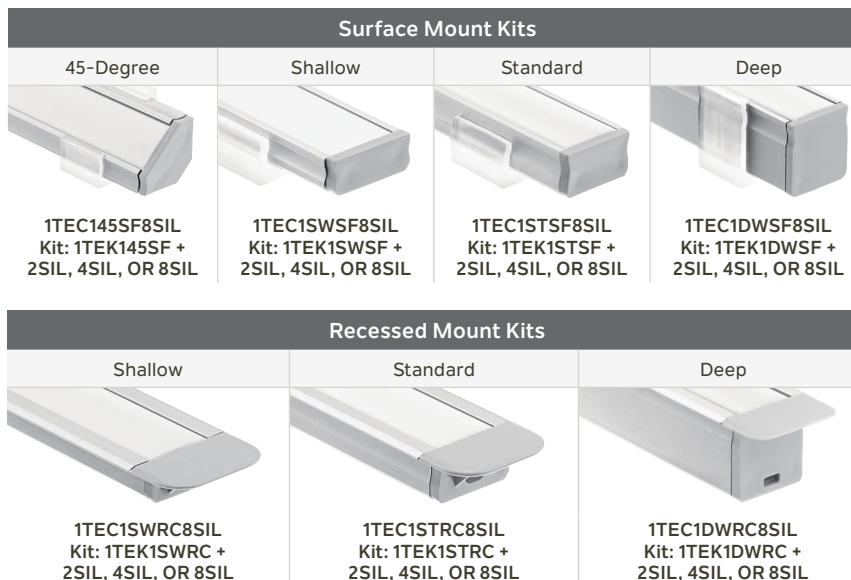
Surface Mount Kits

| 45-Degree | Shallow | Standard | Deep |
|---|---|---|---|
| 1TEC145SF8SIL Kit: 1TEK145SF + 2SIL, 4SIL, OR 8SIL | 1TEC1SWSF8SIL Kit: 1TEK1SWSF + 2SIL, 4SIL, OR 8SIL | 1TEC1STSF8SIL Kit: 1TEK1STSF + 2SIL, 4SIL, OR 8SIL | 1TEC1DWSF8SIL Kit: 1TEK1DWSF + 2SIL, 4SIL, OR 8SIL |

Recessed Mount Kits

| Shallow | Standard | Deep |
|---|---|---|
| 1TEC1SWRC8SIL Kit: 1TEK1SWRC + 2SIL, 4SIL, OR 8SIL | 1TEC1STRC8SIL Kit: 1TEK1STRC + 2SIL, 4SIL, OR 8SIL | 1TEC1DWRC8SIL Kit: 1TEK1DWRC + 2SIL, 4SIL, OR 8SIL |